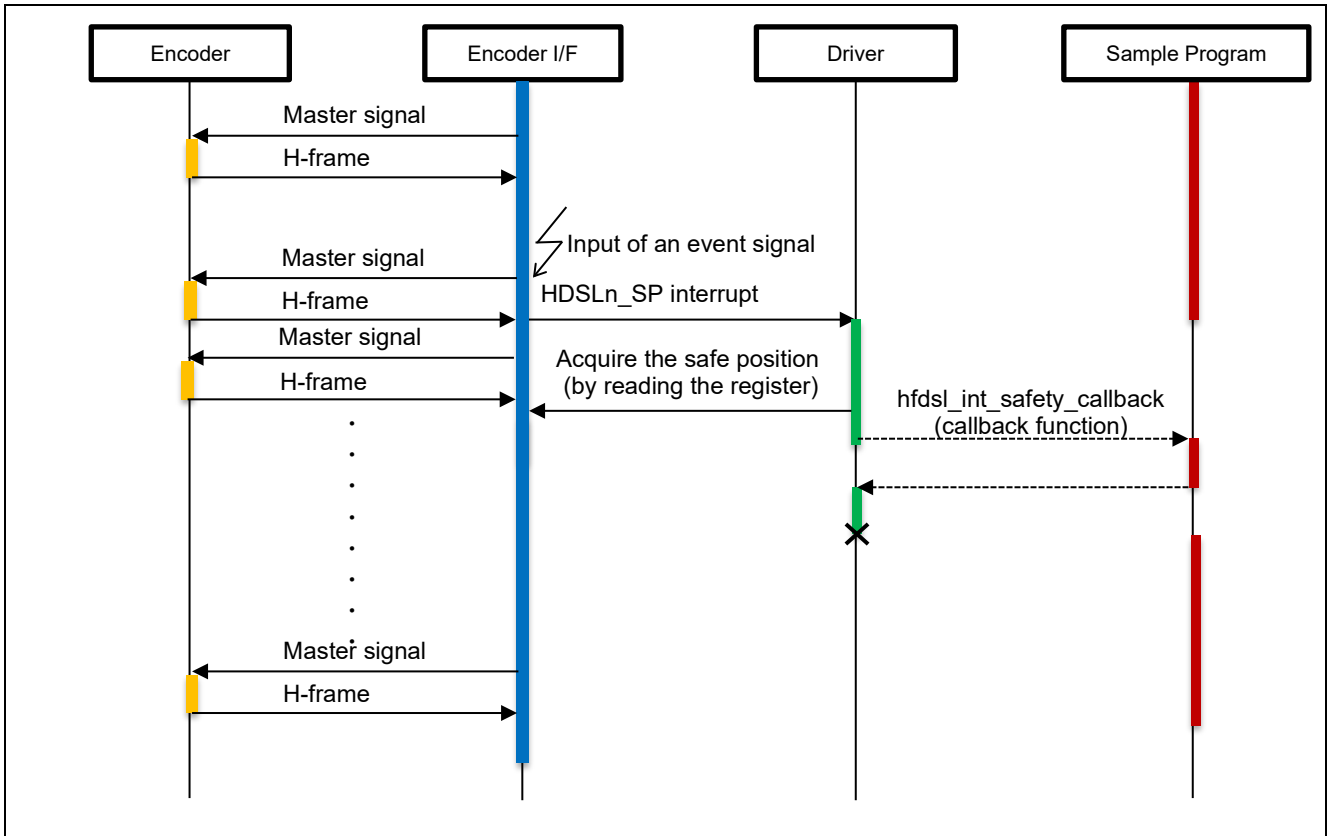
Encoder

Encoder I/F

Driver

Sample Program

Master signal

H-frame

Input of an event signal

Master signal

H-frame

HDSLn_SP interrupt

Master signal

H-frame

Acquire the safe position (by reading the register)

hfdsl_int_safety_callback (callback function)

Master signal

H-frame